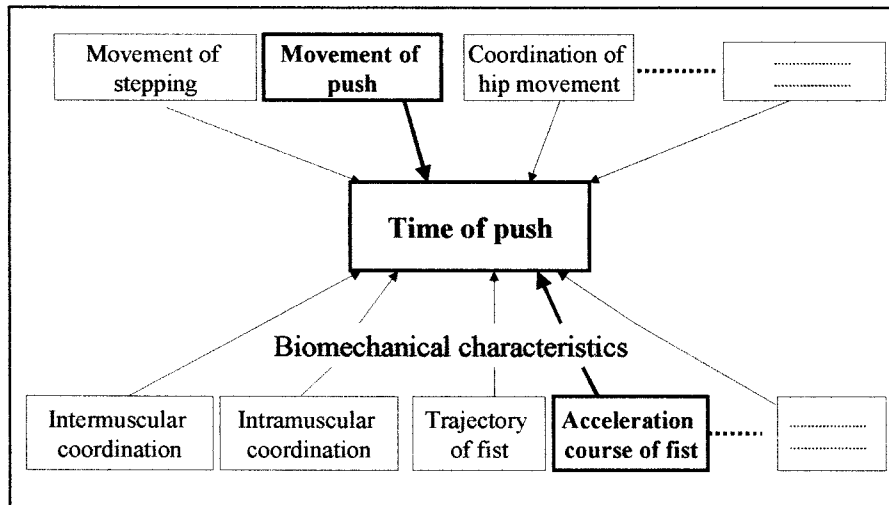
Movement of stepping

**Movement of push**

Coordination of hip movement

**Time of push**

Biomechanical characteristics

Intermuscular coordination

Intramuscular coordination

Trajectory of fist

**Acceleration course of fist**